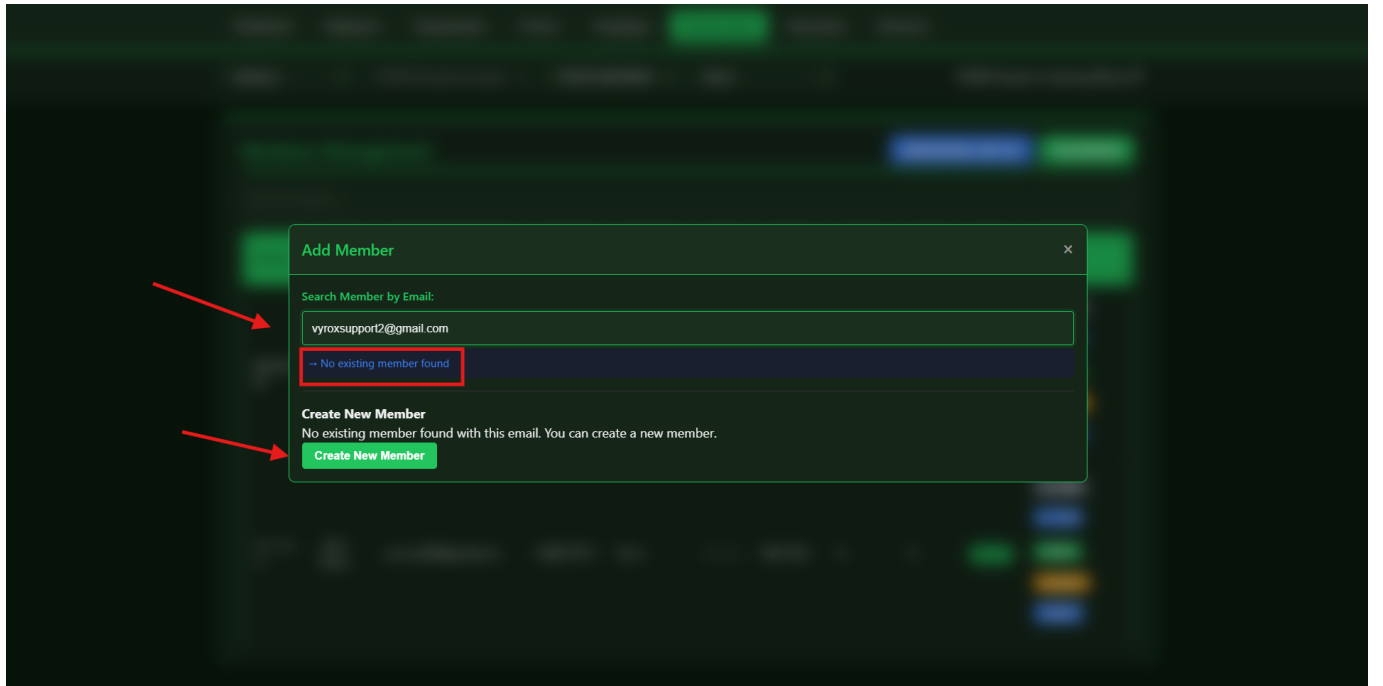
Add Member

×

Search Member by Email:

vyroxsupport2@gmail.com

→ No existing member found

Create New Member

No existing member found with this email. You can create a new member.

Create New Member